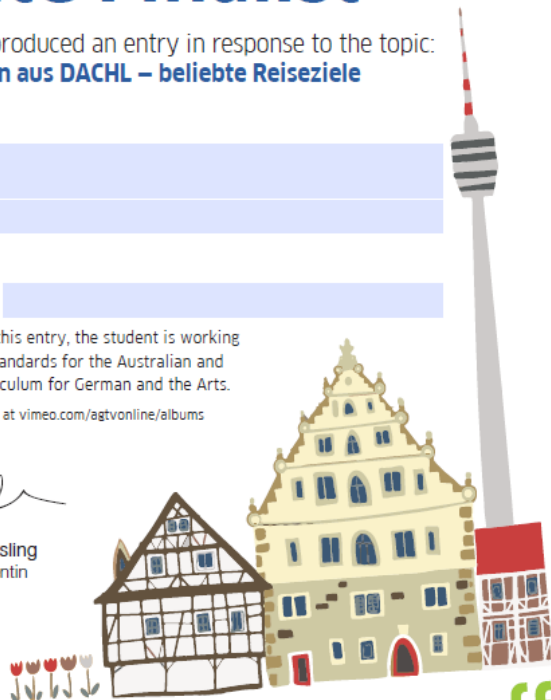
produced an entry in response to the topic:
n aus DACHL – beliebte Reiseziele

his entry, the student is working andards for the Australian and culum for German and the Arts.

at vimeo.com/agtvonline/albums

sling
ntin